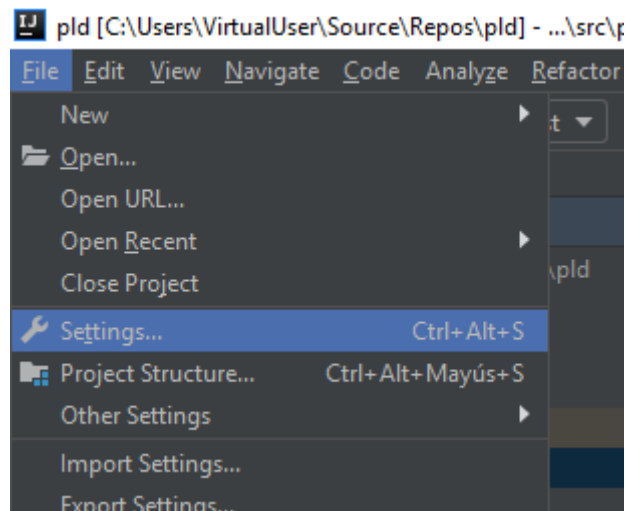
IJ pld [C:\Users\VirtualUser\Source\Repos\pld] - ...\src\p

File Edit View Navigate Code Analyze Refactor

New
Open...
Open URL...
Open Recent
Close Project
Settings... Ctrl+Alt+S
Project Structure... Ctrl+Alt+Mayús+S
Other Settings
Import Settings...
Export Settings...

t
\pld